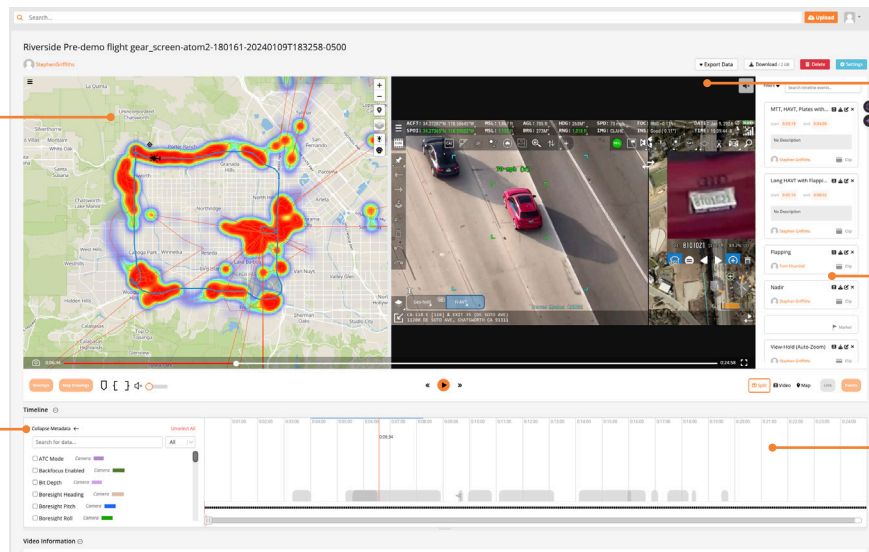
Search...

Upload

Riverside Pre-demo flight gear_screen-atom2-180161-20240109T183258-0500

StephenGriffiths

Export Data | Download | Delete | Settings

Chatsworth
Porter Ranch
Granada Hills
Northridge
Canoga Park
Reseda
Encino
Van Nuys

0:09:46
0:24:58

Search timeline events...

MTT, HAVT, Plates with...
No Description
Stephen Griffiths
Clip

Long HAVT with Flappi...
No Description
Stephen Griffiths
Clip

Flapping
Tom Sturdell
Clip

Nadir
Stephen Griffiths
Clip

Marker

View-Hold (Auto-Zoom)
Stephen Griffiths
Clip

Drawings | New Drawings

Split | Video | Map | Link | Events

Timeline

Collapse Metadata
Unselect All
Search for data...
All

ATC Mode Camera
Backfocus Enabled Camera
Bit Depth Camera
Boresight Heading Camera
Boresight Pitch Camera
Boresight Roll Camera

0:09:34

Video Information